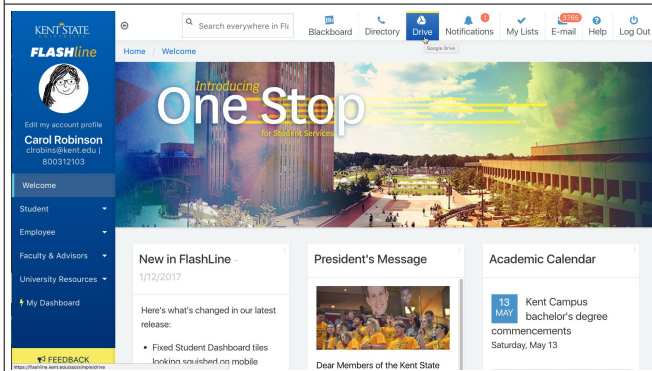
KENT STATE UNIVERSITY
FLASHline

Search everywhere in Fla

Blackboard | Directory | Drive | Notifications 1 | My Lists | E-mail 3765 | Help | Log Out

Google Drive

Home / Welcome

Edit my account profile
Carol Robinson
clrobins@kent.edu | 800312103

Welcome
Student
Employee
Faculty & Advisors
University Resources
My Dashboard

FEEDBACK
https://flashline.kent.edu/saocsimple/drive

Introducing
One Stop
for Student Services

New in FlashLine - 1/12/2017

Here's what's changed in our latest release:

• Fixed Student Dashboard tiles looking squished on mobile

President's Message

Dear Members of the Kent State

Academic Calendar

13 MAY Kent Campus bachelor's degree commencements
Saturday, May 13